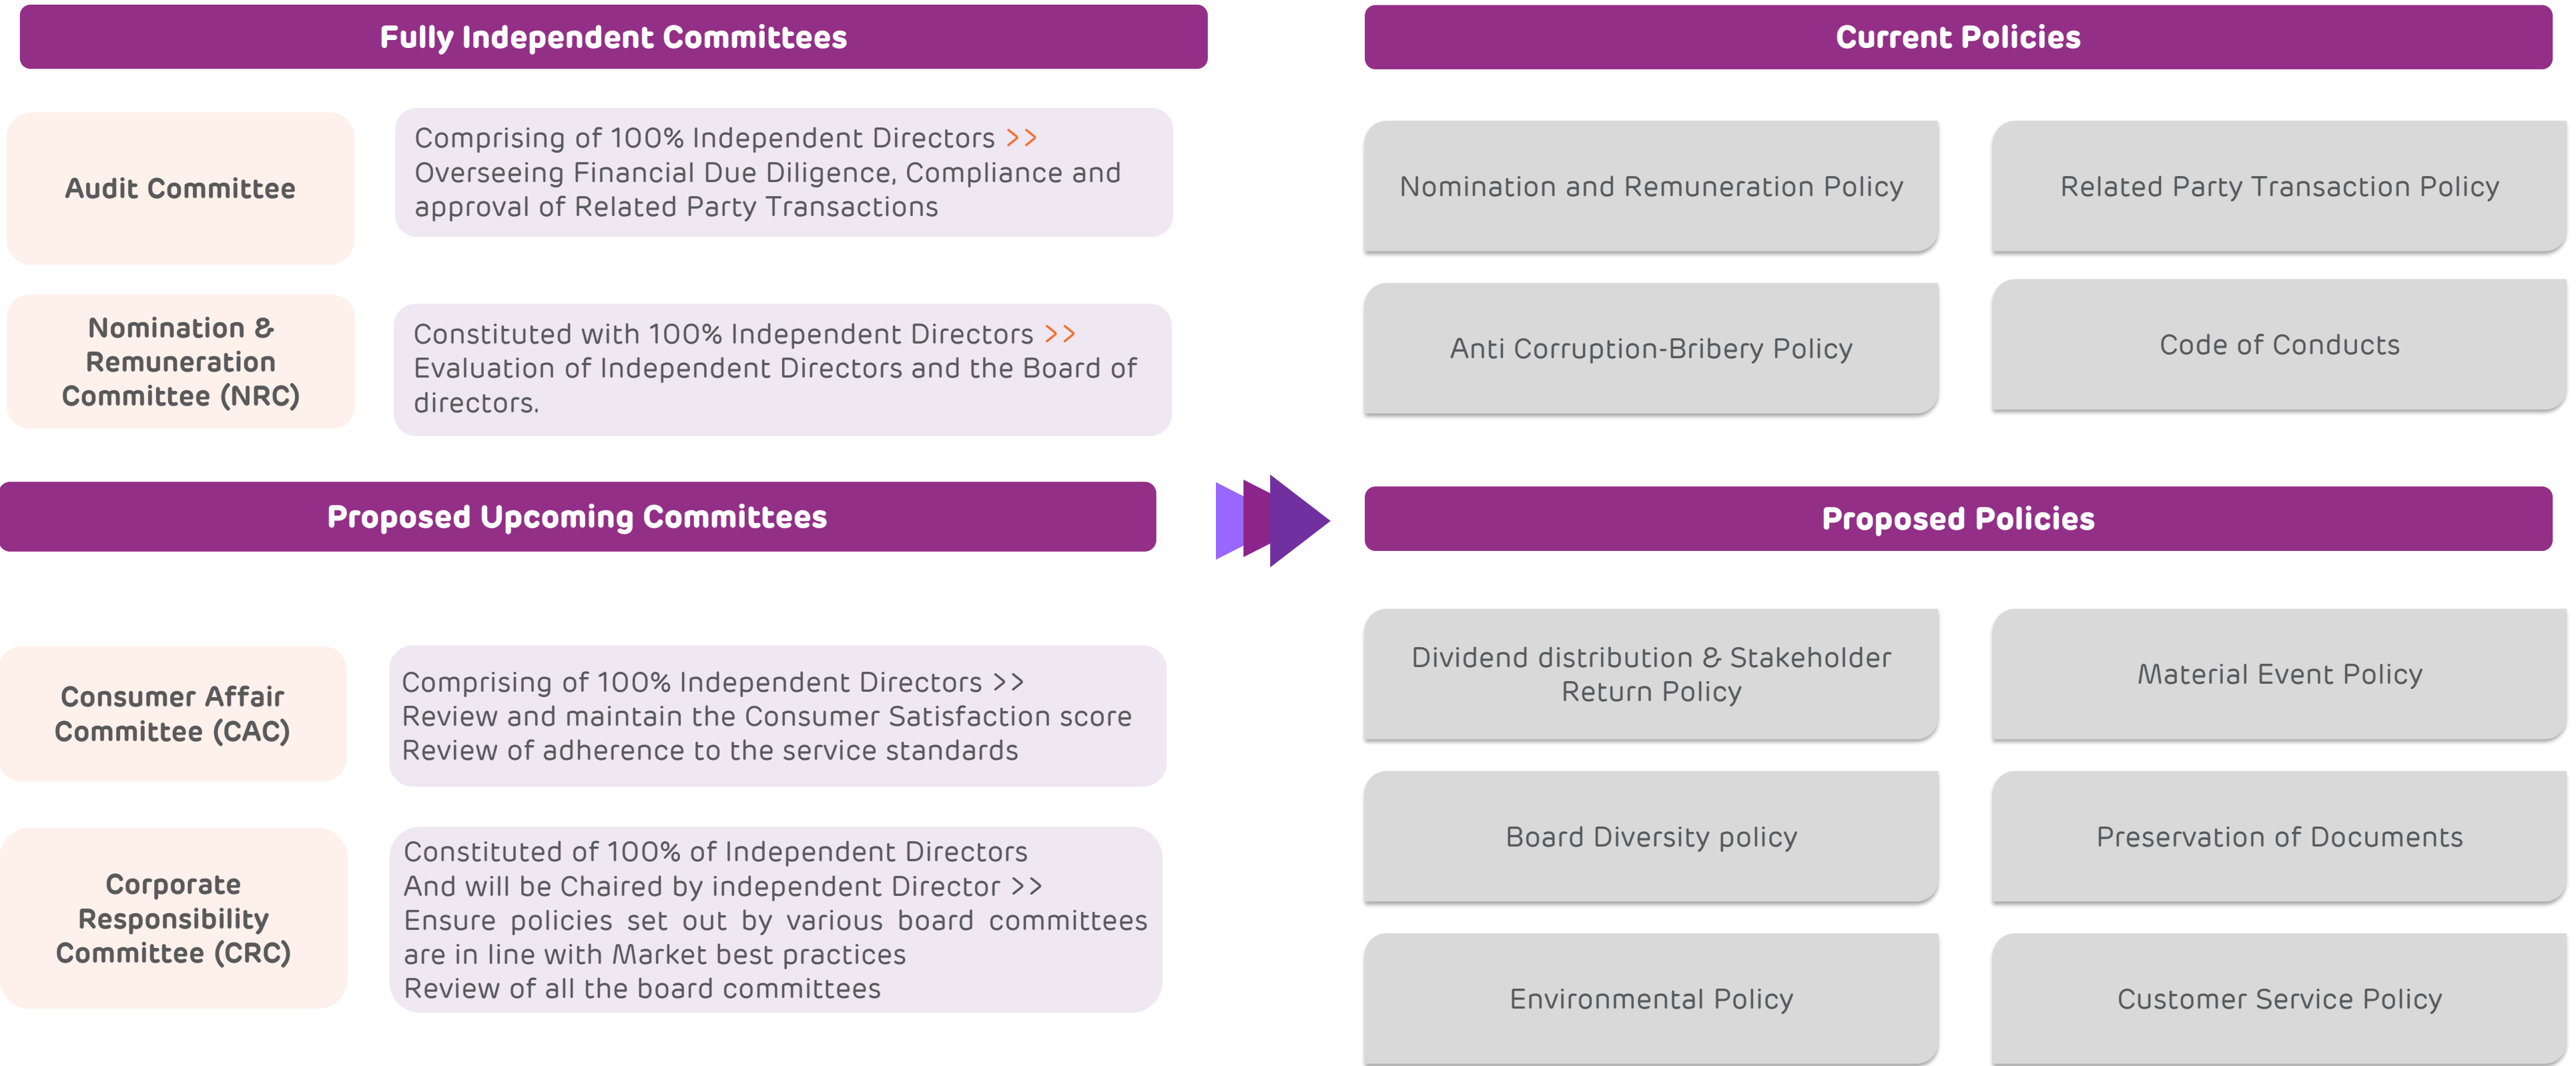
Fully Independent Committees

Audit Committee

Comprising of 100% Independent Directors >> Overseeing Financial Due Diligence, Compliance and approval of Related Party Transactions

Nomination & Remuneration Committee (NRC)

Constituted with 100% Independent Directors >> Evaluation of Independent Directors and the Board of directors.

Proposed Upcoming Committees

Consumer Affair Committee (CAC)

Comprising of 100% Independent Directors >> Review and maintain the Consumer Satisfaction score Review of adherence to the service standards

Corporate Responsibility Committee (CRC)

Constituted of 100% of Independent Directors And will be Chaired by independent Director >> Ensure policies set out by various board committees are in line with Market best practices Review of all the board committees

Current Policies

Nomination and Remuneration Policy

Related Party Transaction Policy

Anti Corruption-Bribery Policy

Code of Conducts

Proposed Policies

Dividend distribution & Stakeholder Return Policy

Material Event Policy

Board Diversity policy

Preservation of Documents

Environmental Policy

Customer Service Policy